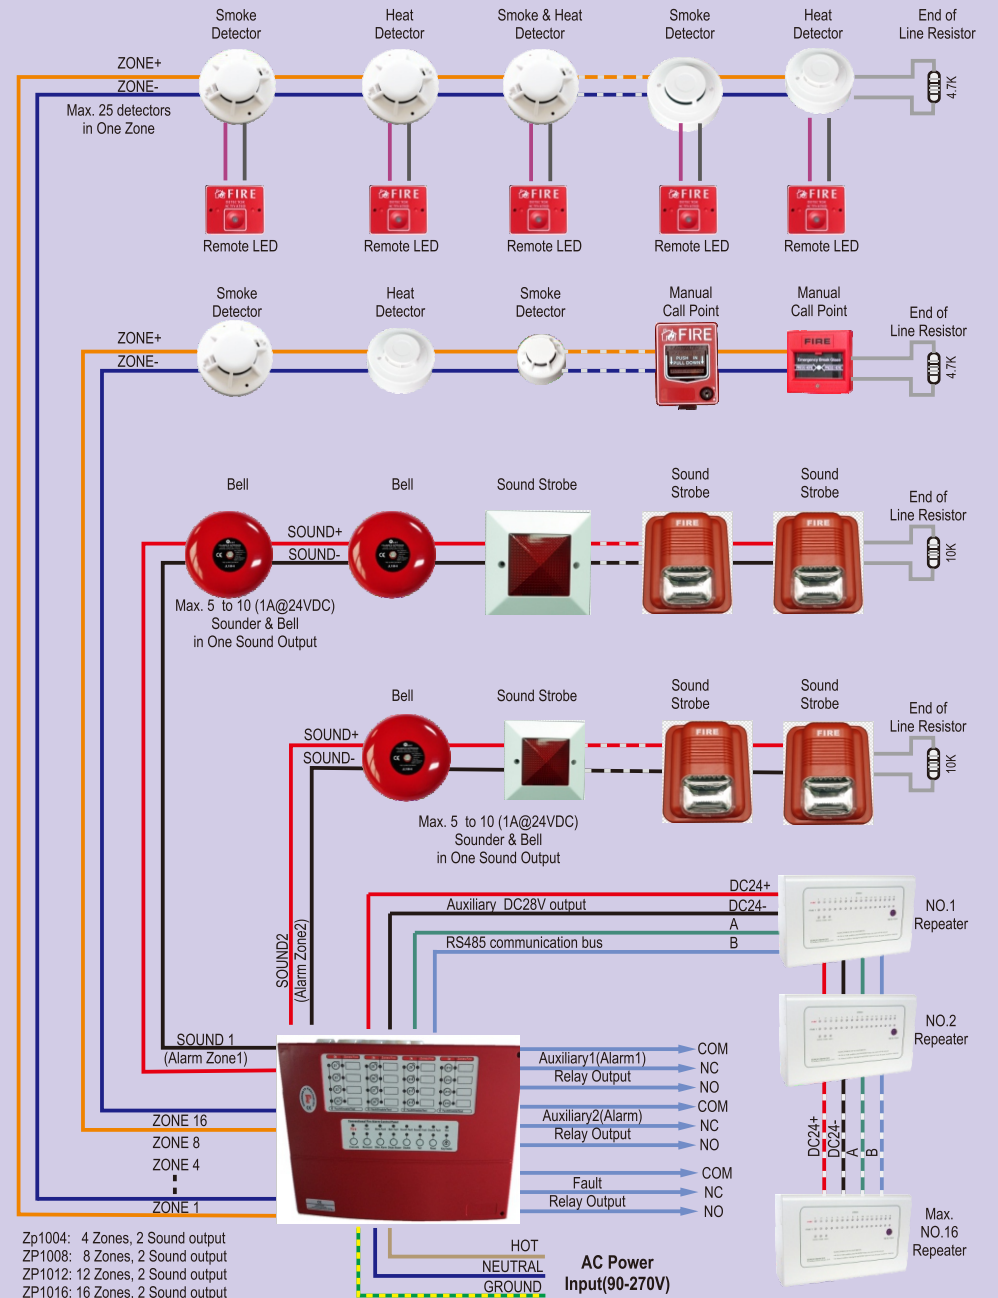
Smoke Detector
Heat Detector
Smoke & Heat Detector
Smoke Detector
Heat Detector
End of Line Resistor

ZONE+
ZONE-
Max. 25 detectors in One Zone

4.7K

FIRE
Remote LED
FIRE
Remote LED
FIRE
Remote LED
FIRE
Remote LED
FIRE
Remote LED

Smoke Detector
Heat Detector
Smoke Detector
Manual Call Point
Manual Call Point
End of Line Resistor

ZONE+
ZONE-
FIRE
FIRE
4.7K

Bell
Bell
Sound Strobe
Sound Strobe
Sound Strobe
End of Line Resistor

SOUND+
SOUND-
FIRE
FIRE
10K
Max. 5 to 10 (1A@24VDC) Sounder & Bell in One Sound Output

Bell
Sound Strobe
Sound Strobe
Sound Strobe
End of Line Resistor

SOUND+
SOUND-
FIRE
FIRE
10K
Max. 5 to 10 (1A@24VDC) Sounder & Bell in One Sound Output

DC24+
Auxiliary DC28V output
DC24-
A
RS485 communication bus
B
NO.1 Repeater
NO.2 Repeater

SOUND2 (Alarm Zone2)
SOUND 1 (Alarm Zone1)

Auxiliary1(Alarm1) Relay Output
COM
NC
NO
Auxiliary2(Alarm) Relay Output
COM
NC
NO
Fault Relay Output
COM
NC
NO

ZONE 16
ZONE 8
ZONE 4
ZONE 1

DC24+
DC24-
A
B

Max. NO.16 Repeater

HOT
NEUTRAL
GROUND
AC Power Input(90-270V)

Zp1004: 4 Zones, 2 Sound output
ZP1008: 8 Zones, 2 Sound output
ZP1012: 12 Zones, 2 Sound output
ZP1016: 16 Zones, 2 Sound output